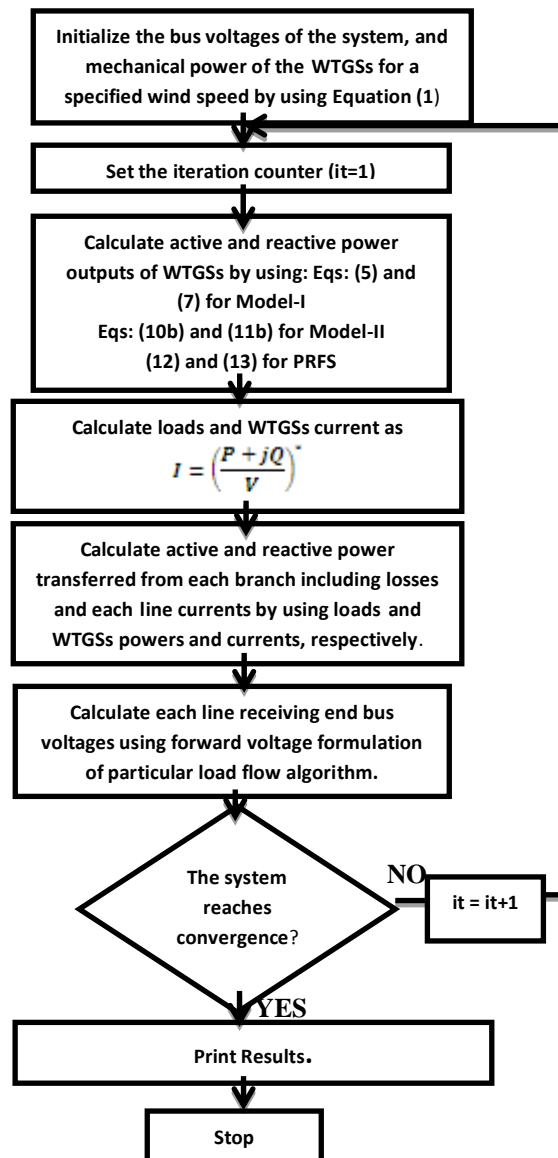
Initialize the bus voltages of the system, and mechanical power of the WTGSs for a specified wind speed by using Equation (1)

Set the iteration counter (it=1)

Calculate active and reactive power outputs of WTGSs by using: Eqs: (5) and (7) for Model-I
Eqs: (10b) and (11b) for Model-II
(12) and (13) for PRFS

Calculate loads and WTGSs current as
$I = \left(\frac{P + jQ}{V}\right)^*$

Calculate active and reactive power transferred from each branch including losses and each line currents by using loads and WTGSs powers and currents, respectively.

Calculate each line receiving end bus voltages using forward voltage formulation of particular load flow algorithm.

The system reaches convergence?

NO

it = it+1

YES

Print Results.

Stop